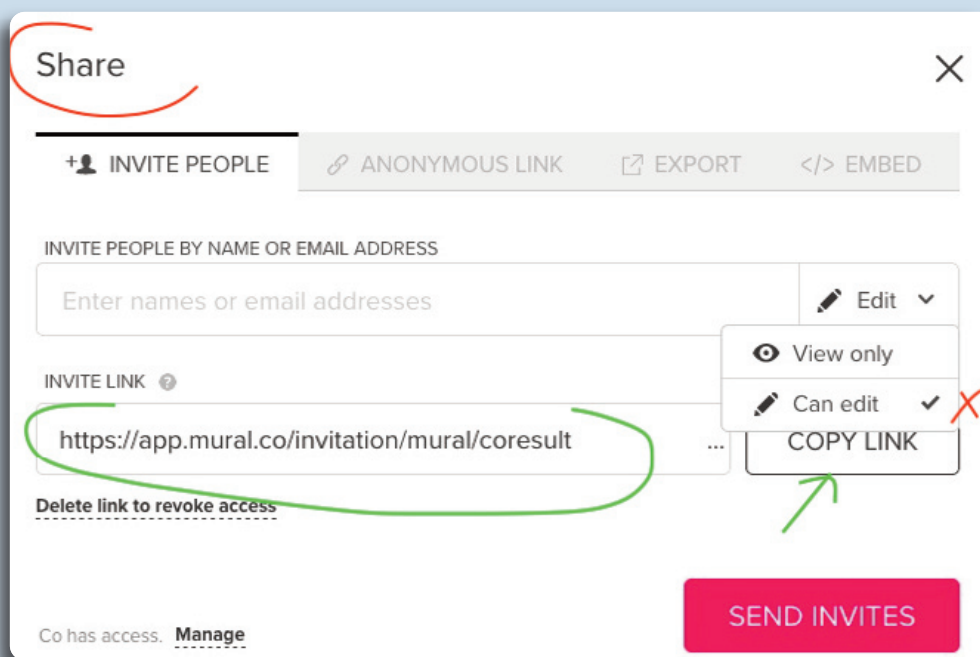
Share

INVITE PEOPLE
ANONYMOUS LINK
EXPORT
</> EMBED

INVITE PEOPLE BY NAME OR EMAIL ADDRESS

Enter names or email addresses

Edit

View only

Can edit

INVITE LINK

https://app.mural.co/invitation/mural/coresult ...

COPY LINK

Delete link to revoke access

Co has access. Manage

SEND INVITES